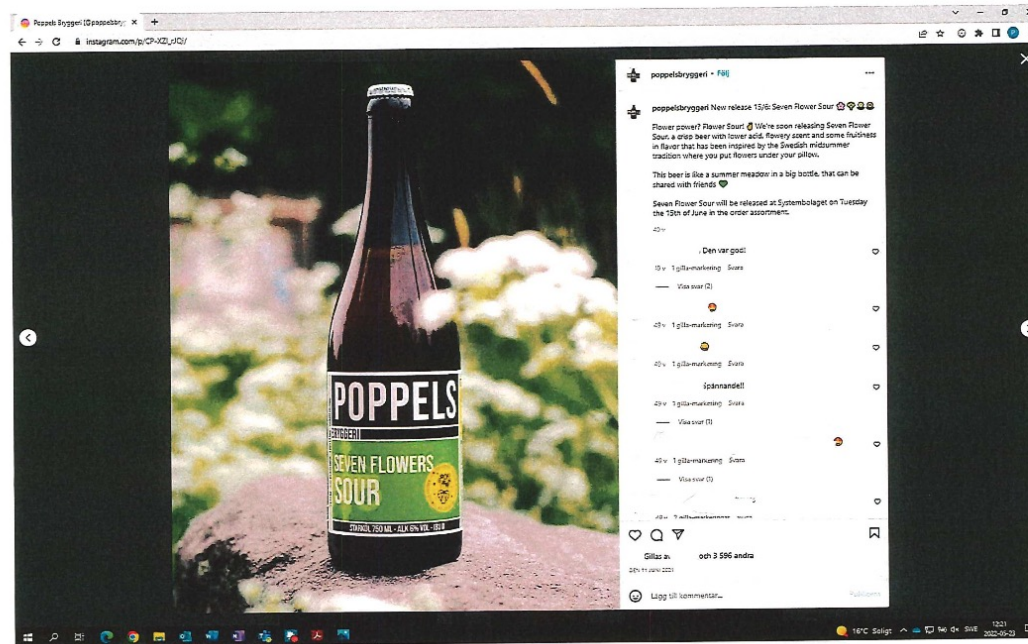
Poppels Bryggeri (@poppelsbryg ×   +

instagram.com/p/CP-XZl_rJQ/

POPPELS
BRYGGERI
SEVEN FLOWERS
SOUR
STARKÖL 750 ML · ALK 6% VOL · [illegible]

poppelsbryggeri • Följ

poppelsbryggeri New release 15/6: Seven Flower Sour

Flower power? Flower Sour! We're soon releasing Seven Flower Sour, a crisp beer with lower acid, flowery scent and some fruitiness in flavor that has been inspired by the Swedish midsummer tradition where you put flowers under your pillow.

This beer is like a summer meadow in a big bottle, that can be shared with friends

Seven Flower Sour will be released at Systembolaget on Tuesday the 15th of June in the order assortment.

45v

Den var god!

1v 1 gilla-markering Svara

Visa svar (2)

45v 1 gilla-markering Svara

45v 1 gilla-markering Svara

Spännande!!

45v 1 gilla-markering Svara

Visa svar (1)

45v 1 gilla-markering Svara

Visa svar (1)

45v 2 gilla-markeringar Svara

Gillas av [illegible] och 3 596 andra

DEN 11 JUNI 2021

Lägg till kommentar...

Publicera

16°C Soligt SWE 12:21 2022-05-23